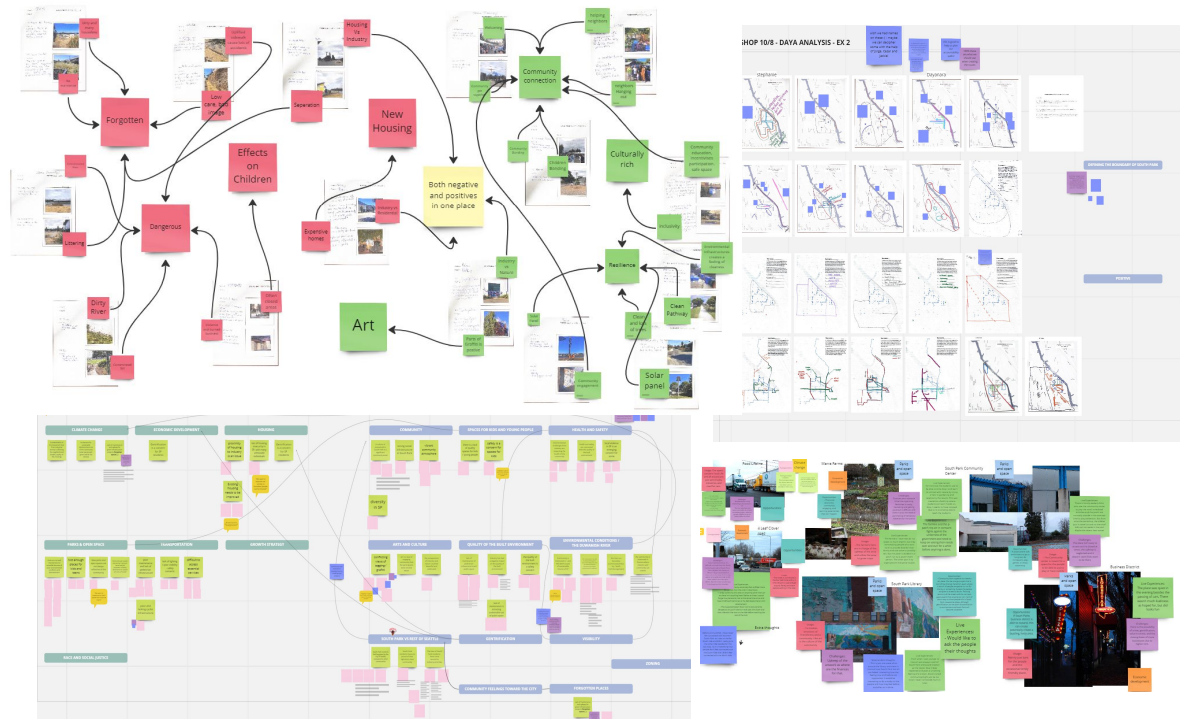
Forgotten

Low care, little change

Housing Vs Industry

Separation

New Housing

Effects on Children

Dengerous

Littering

Dirty River

Community connection

Culturally rich

Both negative and positives in one place

Expensive homes

Inclusivity

Resilience

Clean Pathway

Solar panel

Art

Community engagement

SHOP 10/8 - DAYA ANALYSIS - EX 2

Stephanie

Daysheni

CLIMATE CHANGE

ECONOMIC DEVELOPMENT

HOUSING

COMMUNITY

SPACES FOR KIDS AND YOUNG PEOPLE

HEALTH AND SAFETY

PARKS & OPEN SPACE

TRANSPORTATION

GROWTH STRATEGY

ARTS AND CULTURE

QUALITY OF THE BUILT ENVIRONMENT

ENVIRONMENTAL CONDITIONS / THE DUWAMISH RIVER

SOUTH PARK IS BEST OF SEATTLE

GENTRIFICATION

MOBILITY

RACE AND SOCIAL JUSTICE

COMMUNITY FEELINGS TOWARD THE CITY

FORGOTTEN PLACES

Food Offerings

Marra Farms

Parks and open space

South Park Community Center

Parks and open space

South Park Library

Live Experiences - Would like to ask the people their thoughts

Business District

Parks and open space